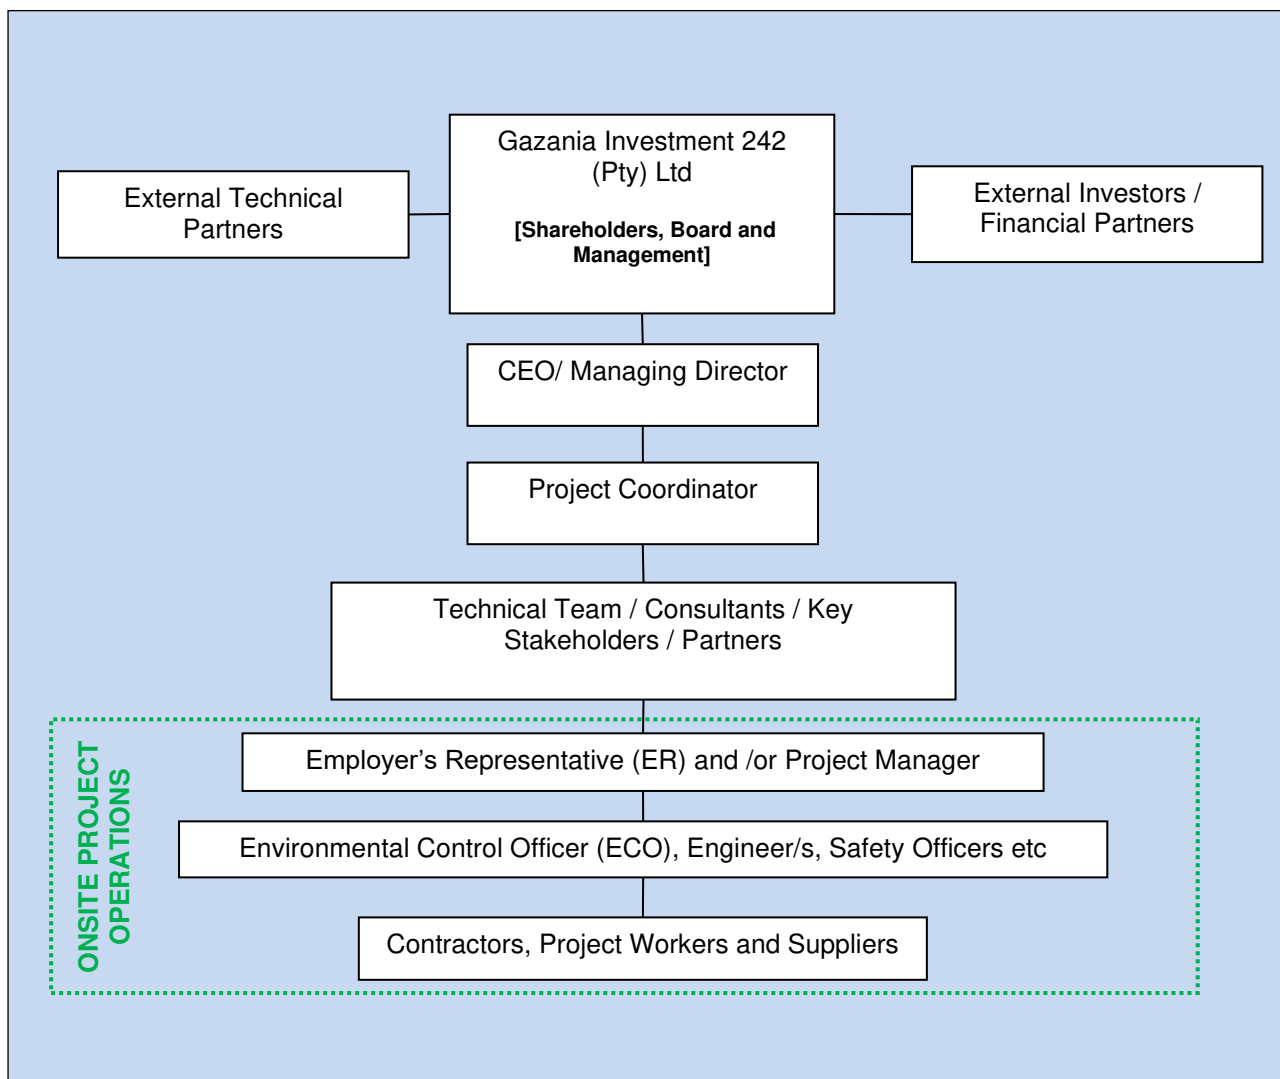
External Technical Partners

Gazania Investment 242 (Pty) Ltd

[Shareholders, Board and Management]

External Investors / Financial Partners

CEO/ Managing Director

Project Coordinator

Technical Team / Consultants / Key Stakeholders / Partners

ONSITE PROJECT OPERATIONS

Employer's Representative (ER) and /or Project Manager

Environmental Control Officer (ECO), Engineer/s, Safety Officers etc

Contractors, Project Workers and Suppliers